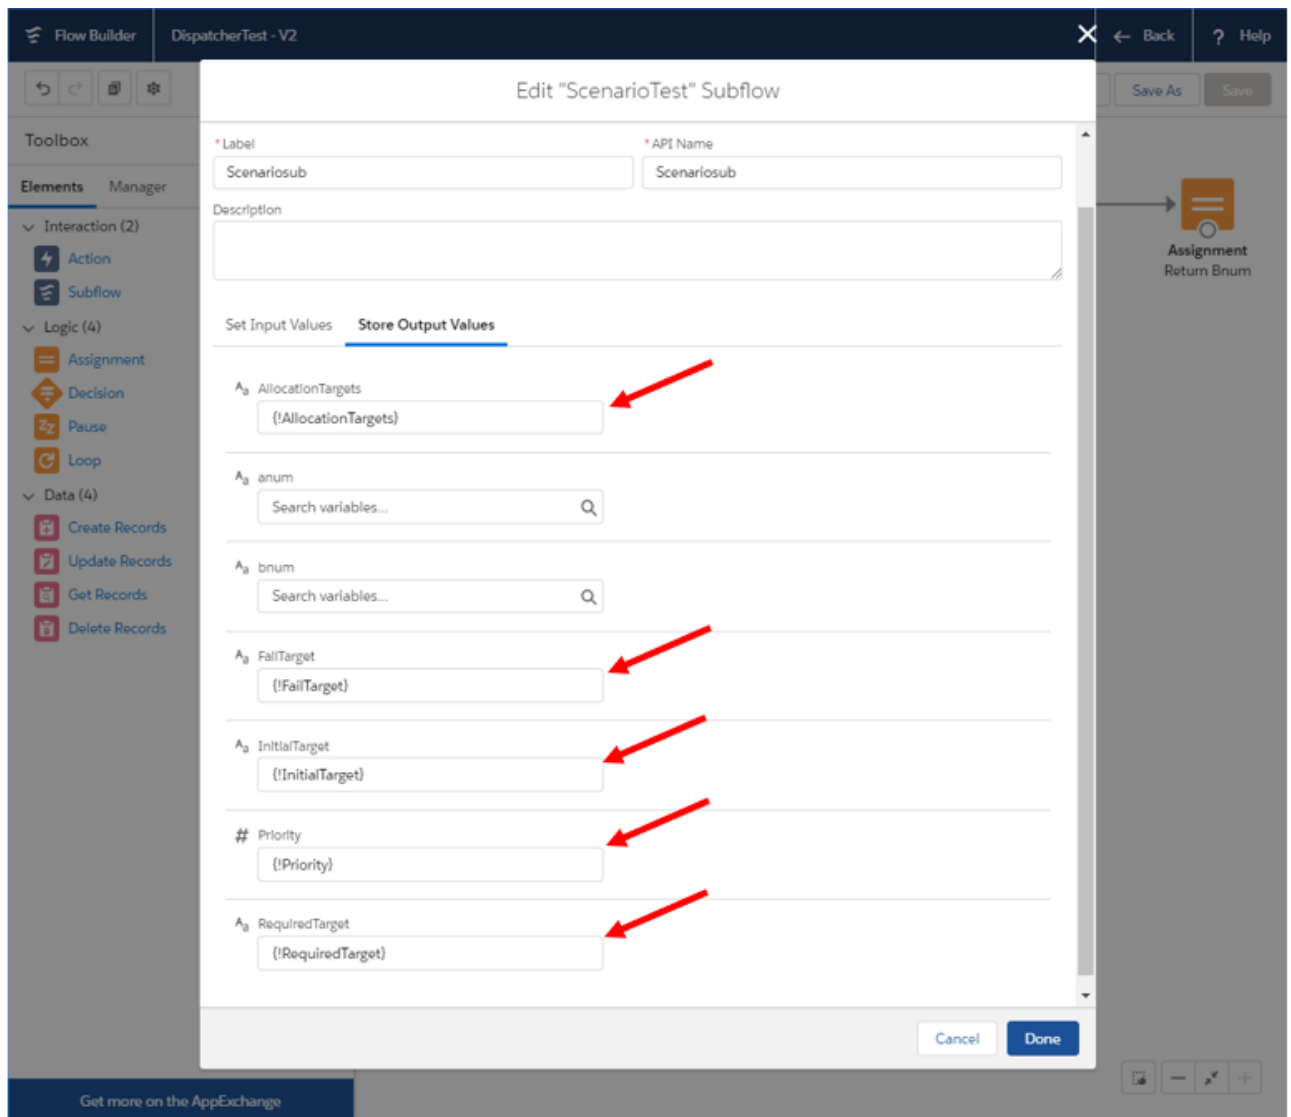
Flow Builder DispatcherTest - V2

Back ? Help

Save As Save

Toolbox

Elements Manager

Interaction (2)
Action
Subflow
Logic (4)
Assignment
Decision
Pause
Loop
Data (4)
Create Records
Update Records
Get Records
Delete Records

Get more on the AppExchange

Assignment
Return Bnum

Edit "ScenarioTest" Subflow

*Label
Scenariosub

*API Name
Scenariosub

Description

Set Input Values Store Output Values

AllocationTargets
{!AllocationTargets}

anum
Search variables...

bnum
Search variables...

FailTarget
{!FailTarget}

InitialTarget
{!InitialTarget}

Priority
{!Priority}

RequiredTarget
{!RequiredTarget}

Cancel Done